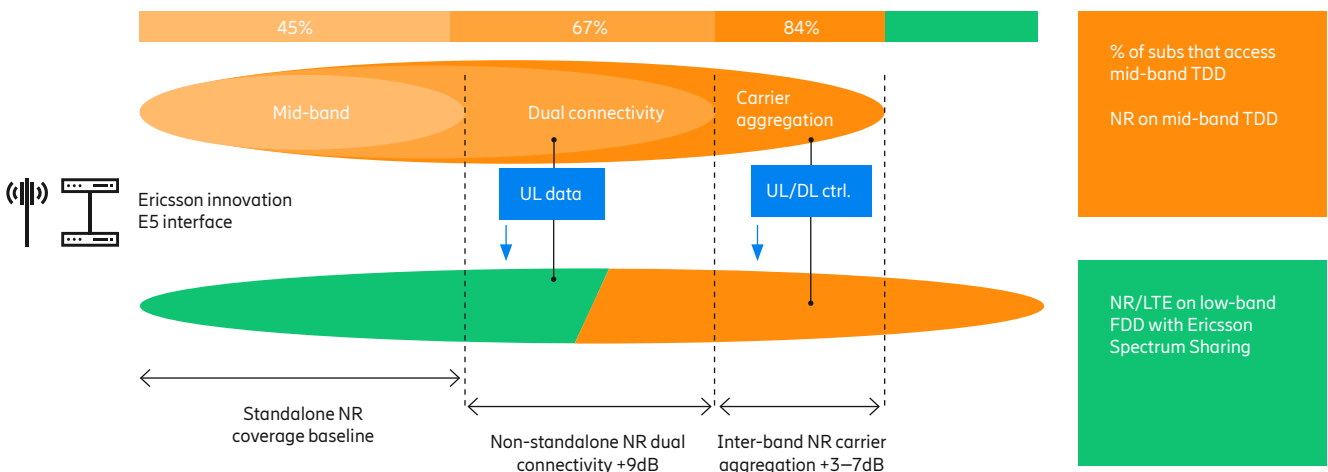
45%

67%

84%

% of subs that access mid-band TDD

NR on mid-band TDD

Mid-band

Dual connectivity

Carrier aggregation

Ericsson innovation E5 interface

UL data

UL/DL ctrl.

NR/LTE on low-band FDD with Ericsson Spectrum Sharing

Standalone NR coverage baseline

Non-standalone NR dual connectivity +9dB

Inter-band NR carrier aggregation +3–7dB